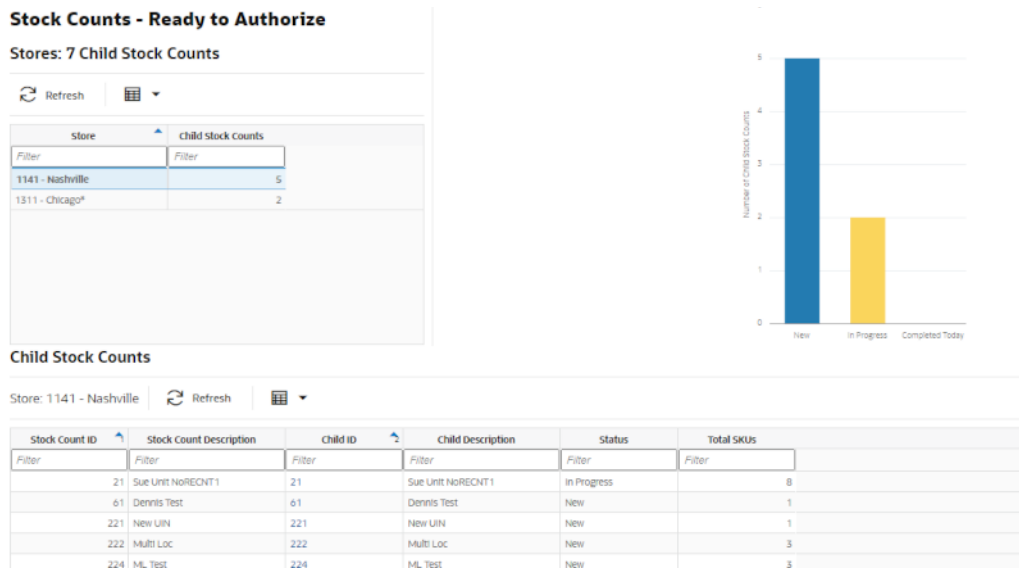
Stock Counts - Ready to Authorize

Stores: 7 Child Stock Counts

Refresh

| Store | Child Stock Counts |
|---|---|
| Filter | Filter |
| 1141 - Nashville | 5 |
| 1311 - Chicago* | 2 |

Number of Child Stock Counts

5
4
3
2
1
0

New
In Progress
Completed Today

Child Stock Counts

Store: 1141 - Nashville

Refresh

| Stock Count ID | Stock Count Description | Child ID | Child Description | Status | Total SKUs |
|---|---|---|---|---|---|
| Filter | Filter | Filter | Filter | Filter | Filter |
| 21 | Sue Unit NoRECNT1 | 21 | Sue Unit NoRECNT1 | In Progress | 8 |
| 61 | Dennis Test | 61 | Dennis Test | New | 1 |
| 221 | New UIN | 221 | New UIN | New | 1 |
| 222 | Multi Loc | 222 | Multi Loc | New | 3 |
| 224 | ML Test | 224 | ML Test | New | 3 |